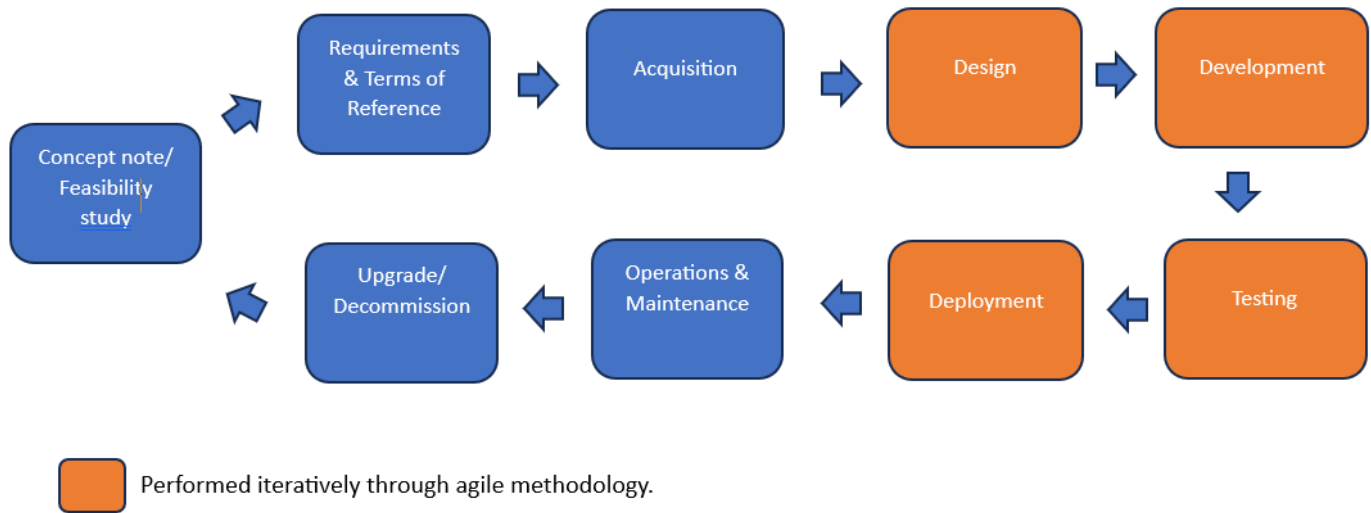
Concept note/ Feasibility study

Requirements & Terms of Reference

Acquisition

Design

Development

Testing

Deployment

Operations & Maintenance

Upgrade/ Decommission

Performed iteratively through agile methodology.